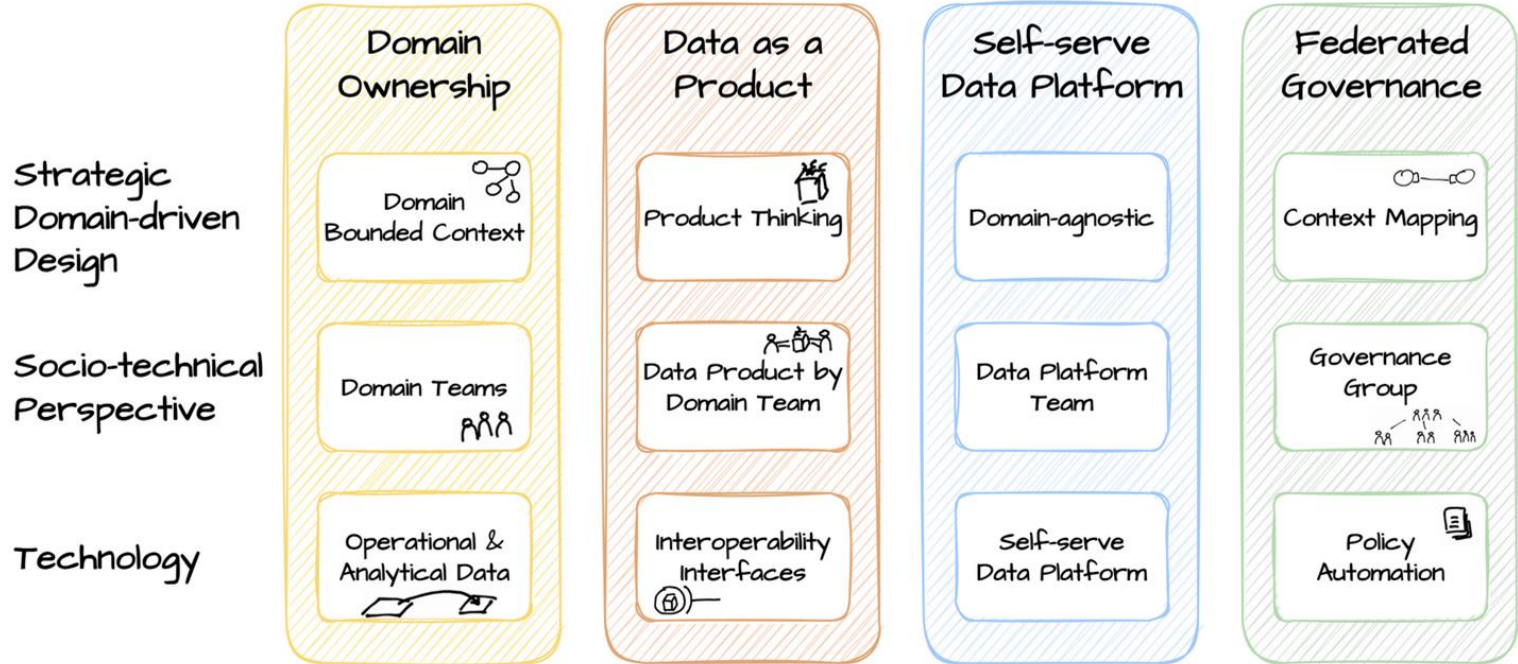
| | Domain Ownership | Data as a Product | Self-serve Data Platform | Federated Governance |
|---|---|---|---|---|
| Strategic Domain-driven Design | Domain Bounded Context | Product Thinking | Domain-agnostic | Context Mapping |
| Socio-technical Perspective | Domain Teams | Data Product by Domain Team | Data Platform Team | Governance Group |
| Technology | Operational & Analytical Data | Interoperability Interfaces | Self-serve Data Platform | Policy Automation |